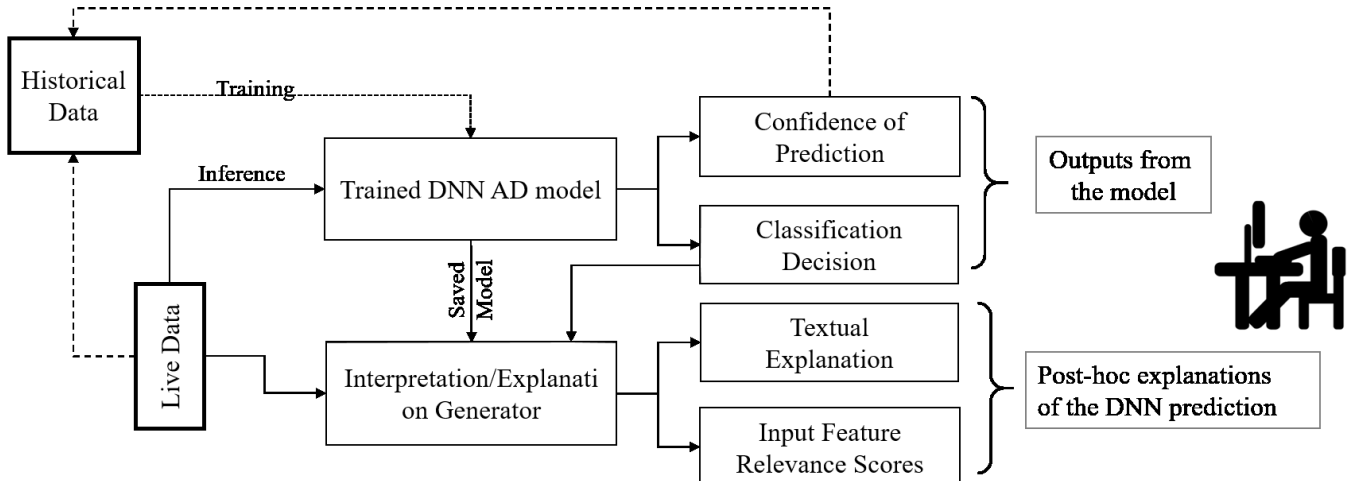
Historical Data

Training

Inference

Trained DNN AD model

Saved Model

Live Data

Interpretation/Explanati on Generator

Confidence of Prediction

Classification Decision

Outputs from the model

Textual Explanation

Input Feature Relevance Scores

Post-hoc explanations of the DNN prediction